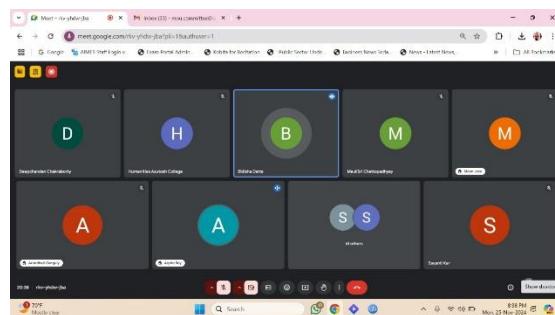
Meet - rkv-yhdw-jba
Inbox (23) - rosa.committee@...
meet.google.com/rkv-yhdw-jba?pli=1&authuser=1
Google
AIMES Staff Login
Exam Portal Admin
Website for Institution
Public Sector Unde
Business News Toda
News - Latest News
All Bookmarks
D
Deepshandan Chakraborty
H
Humanities Asutosh College
B
Bidisha Dana
M
Moulishri Chattopadhyay
M
Moon Jana
A
Anindita Ganguly
A
Arpita Roy
S
S
4 others
S
Sayanti Kar
20:08
rkv-yhdw-jba
Share screen
29°F
Mostly clear
Search
8:38 PM
Mon, 25 Nov 2024